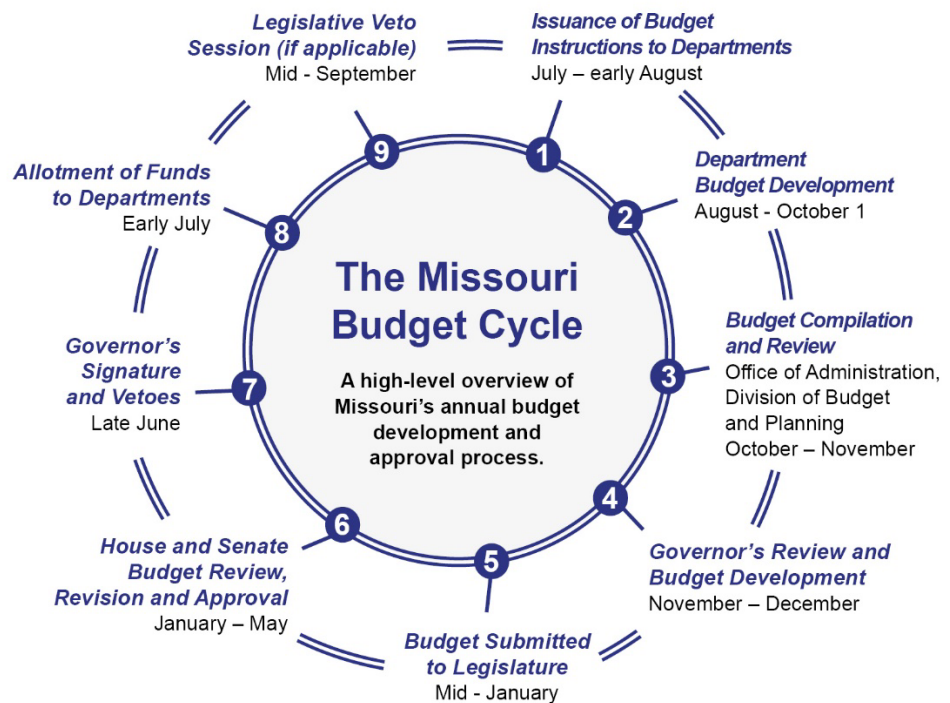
The Missouri Budget Cycle

A high-level overview of Missouri's annual budget development and approval process.

1
Issuance of Budget Instructions to Departments
July – early August

2
Department Budget Development
August - October 1

3
Budget Compilation and Review
Office of Administration, Division of Budget and Planning
October – November

4
Governor's Review and Budget Development
November – December

5
Budget Submitted to Legislature
Mid - January

6
House and Senate Budget Review, Revision and Approval
January – May

7
Governor's Signature and Vetoes
Late June

8
Allotment of Funds to Departments
Early July

9
Legislative Veto Session (if applicable)
Mid - September